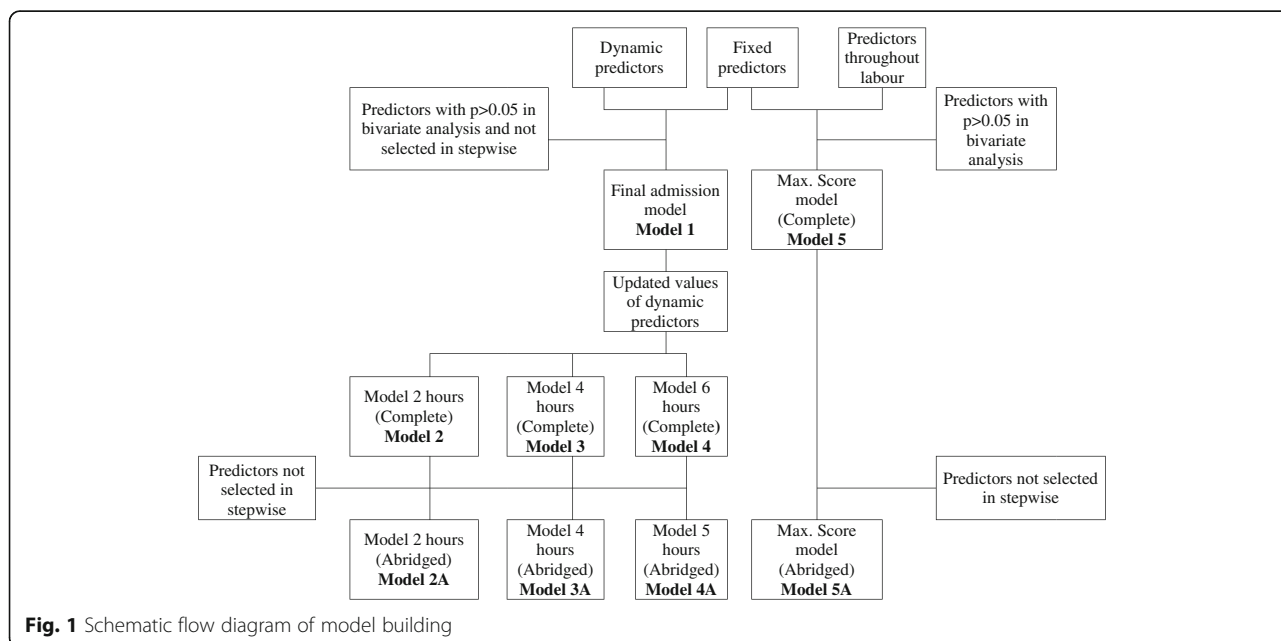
Dynamic predictors

Fixed predictors

Predictors throughout labour

Predictors with p>0.05 in bivariate analysis and not selected in stepwise

Predictors with p>0.05 in bivariate analysis

Final admission model
**Model 1**

Max. Score model (Complete)
**Model 5**

Updated values of dynamic predictors

Model 2 hours (Complete)
**Model 2**

Model 4 hours (Complete)
**Model 3**

Model 6 hours (Complete)
**Model 4**

Predictors not selected in stepwise

Predictors not selected in stepwise

Model 2 hours (Abridged)
**Model 2A**

Model 4 hours (Abridged)
**Model 3A**

Model 5 hours (Abridged)
**Model 4A**

Max. Score model (Abridged)
**Model 5A**

**Fig. 1** Schematic flow diagram of model building